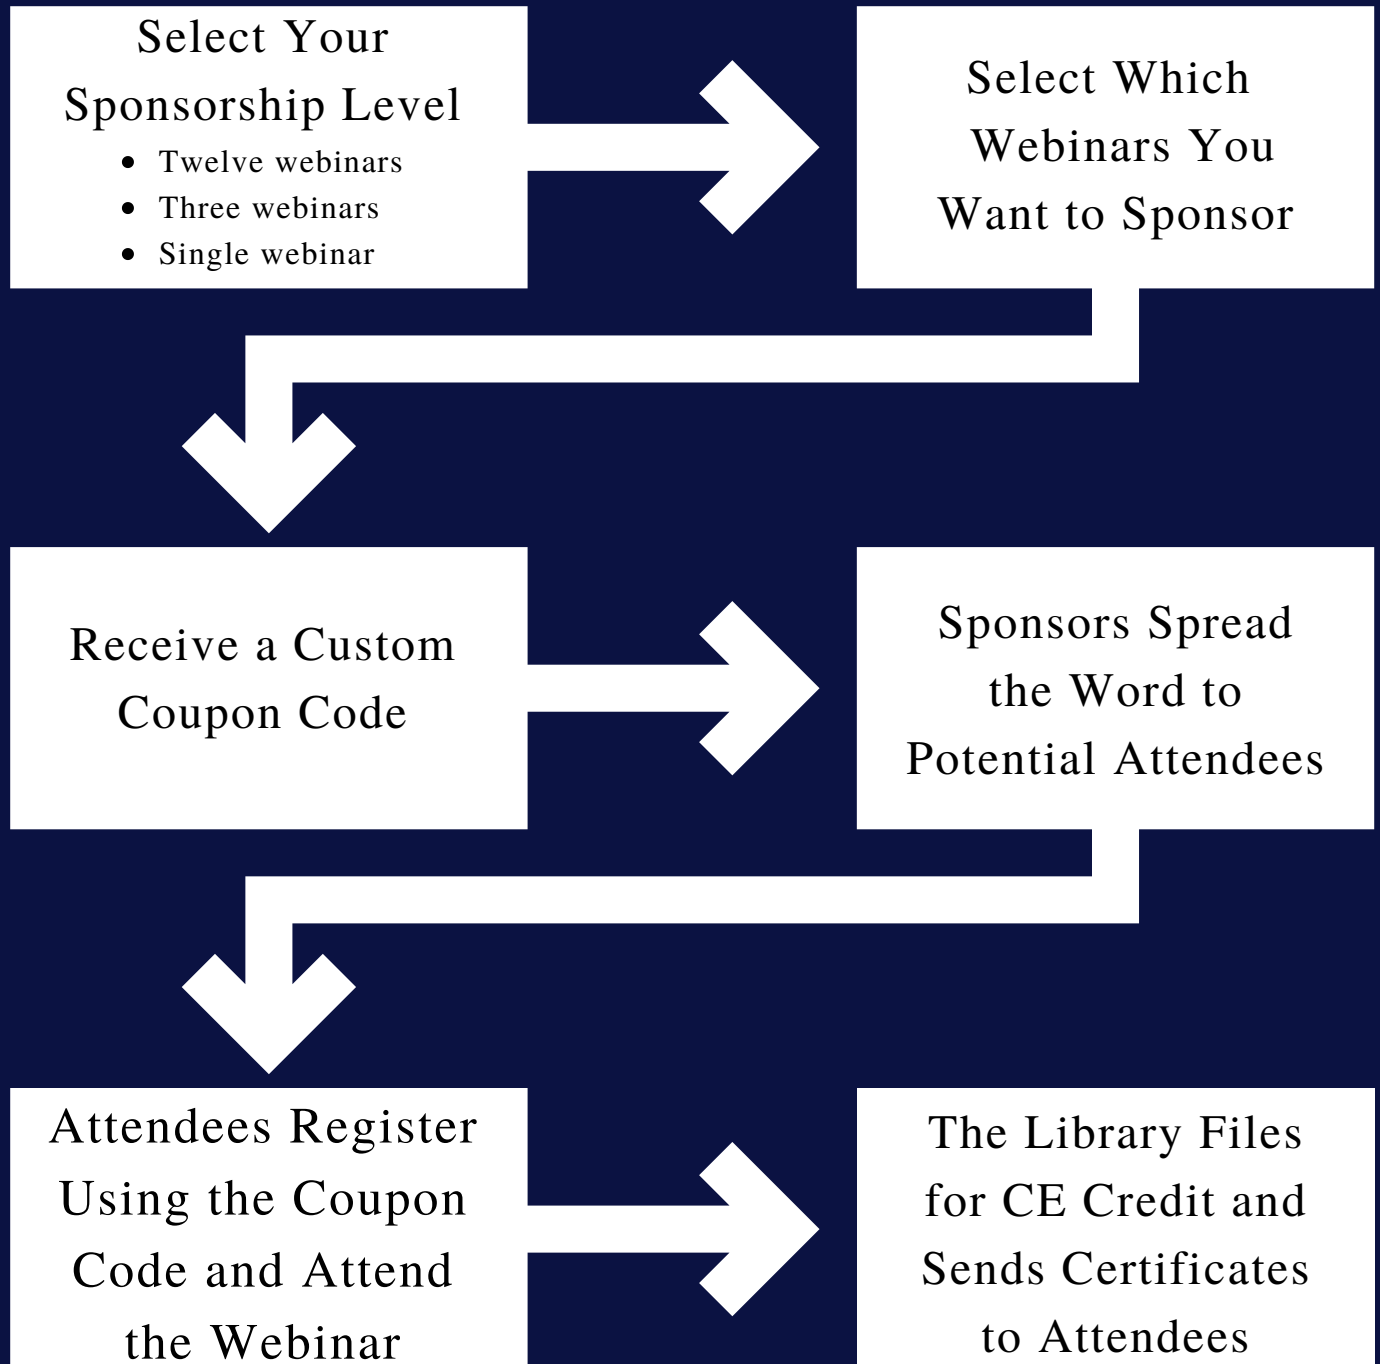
Select Your Sponsorship Level

- Twelve webinars
- Three webinars
- Single webinar

Select Which Webinars You Want to Sponsor

Receive a Custom Coupon Code

Sponsors Spread the Word to Potential Attendees

Attendees Register Using the Coupon Code and Attend the Webinar

The Library Files for CE Credit and Sends Certificates to Attendees